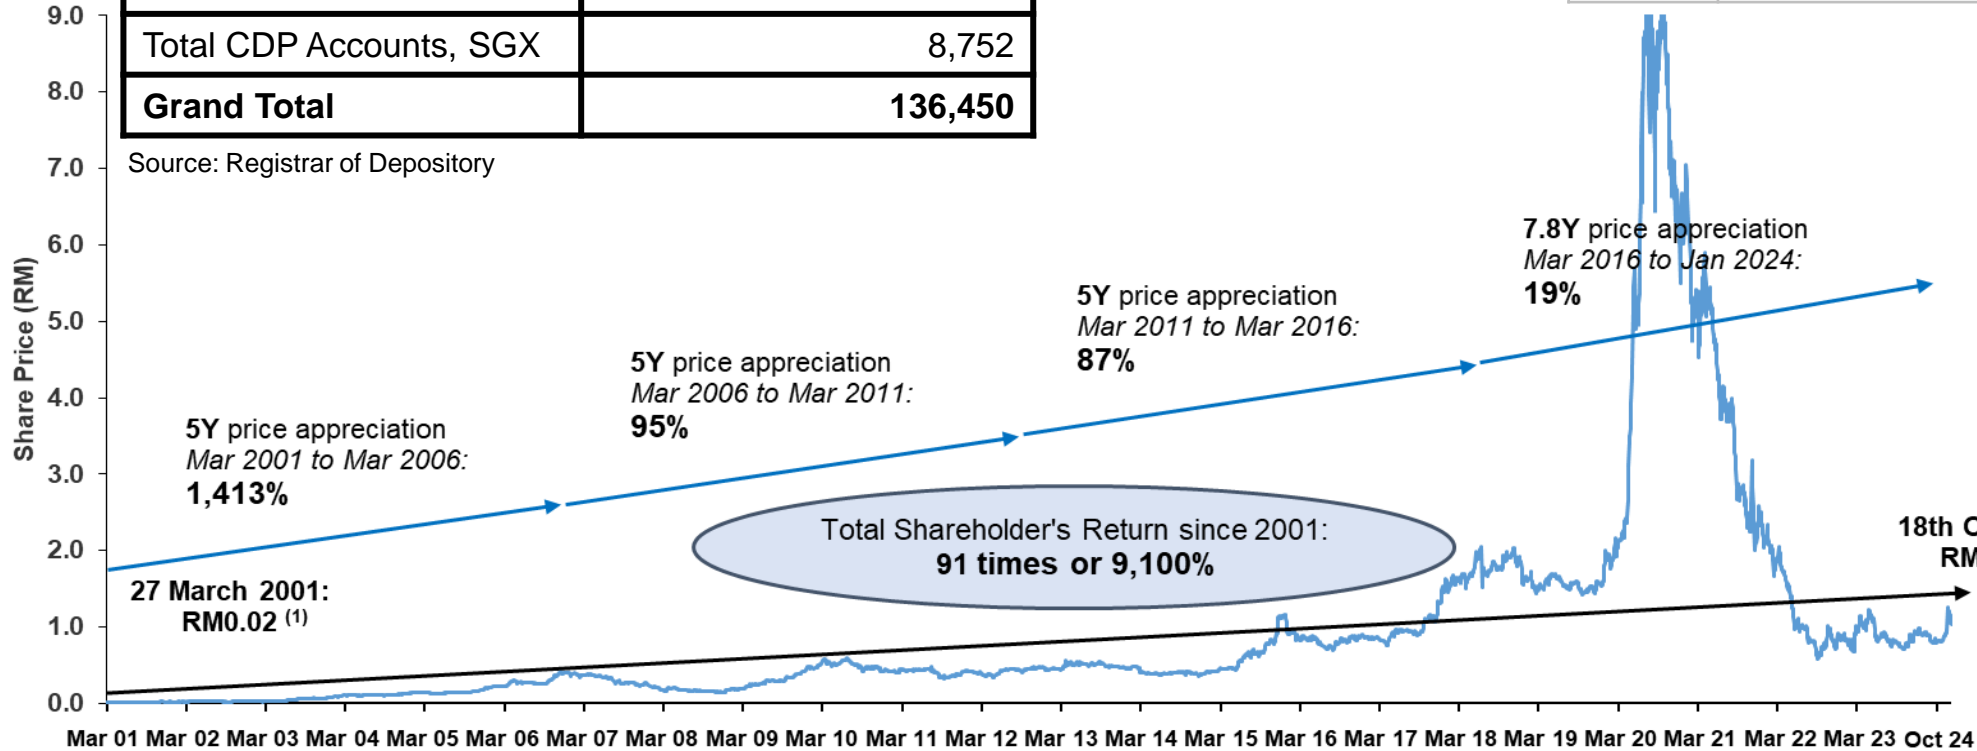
| Total CDP Accounts, SGX | 8,752 |
|---|---|
| **Grand Total** | **136,450** |

Source: Registrar of Depository

9.0
8.0
7.0
6.0
5.0
4.0
3.0
2.0
1.0
0.0

Share Price (RM)

5Y price appreciation
Mar 2001 to Mar 2006:
1,413%

5Y price appreciation
Mar 2006 to Mar 2011:
95%

5Y price appreciation
Mar 2011 to Mar 2016:
87%

7.8Y price appreciation
Mar 2016 to Jan 2024:
19%

Total Shareholder's Return since 2001:
91 times or 9,100%

27 March 2001:
RM0.02 (1)

18th O
RM

Mar 01 Mar 02 Mar 03 Mar 04 Mar 05 Mar 06 Mar 07 Mar 08 Mar 09 Mar 10 Mar 11 Mar 12 Mar 13 Mar 14 Mar 15 Mar 16 Mar 17 Mar 18 Mar 19 Mar 20 Mar 21 Mar 22 Mar 23 Oct 24